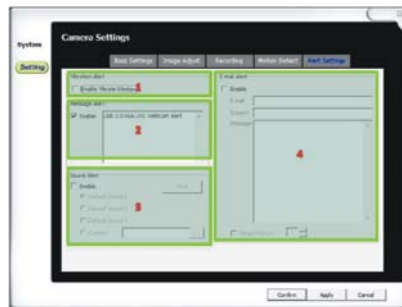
System

Setting

Camera Settings

Basic Settings | Image Adjust | Recording | Motion Detect | Alert Settings

Vibration Alert
Enable Vibrate Window
1

Message Alert
Enable
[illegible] Webcam alert
2

Sound Alert
Enable
Test
Default Sound 1
Default Sound 2
Default Sound 3
Custom
3

E-mail Alert
Enable
E-mail
Subject
Message
4

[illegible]

Confirm
Apply
Cancel